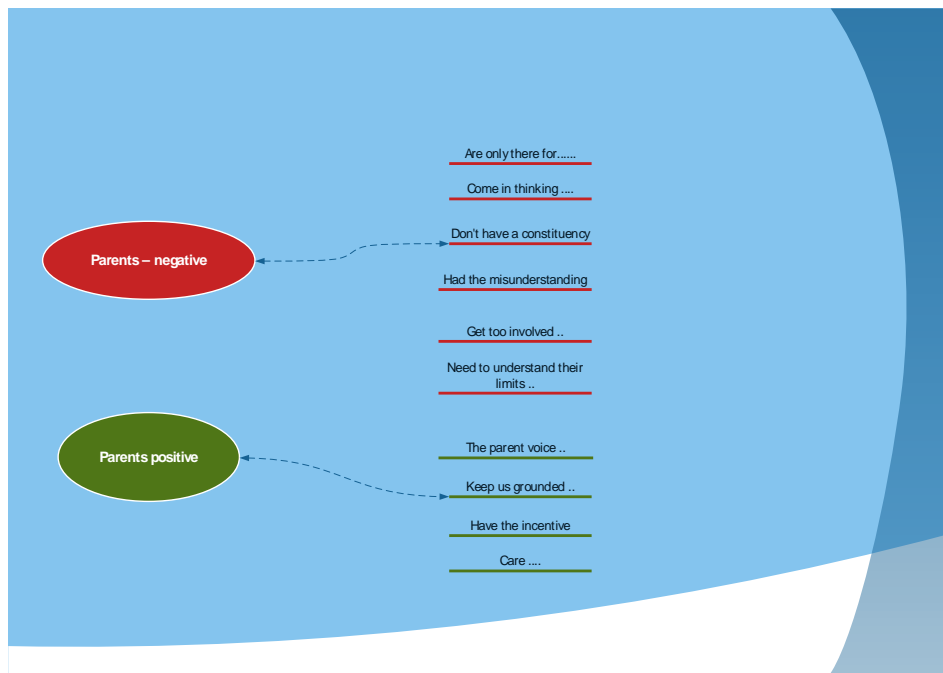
Parents – negative

Are only there for……

Come in thinking ….

Don't have a constituency

Had the misunderstanding

Get too involved ..

Need to understand their limits ..

Parents positive

The parent voice ..

Keep us grounded ..

Have the incentive

Care ….